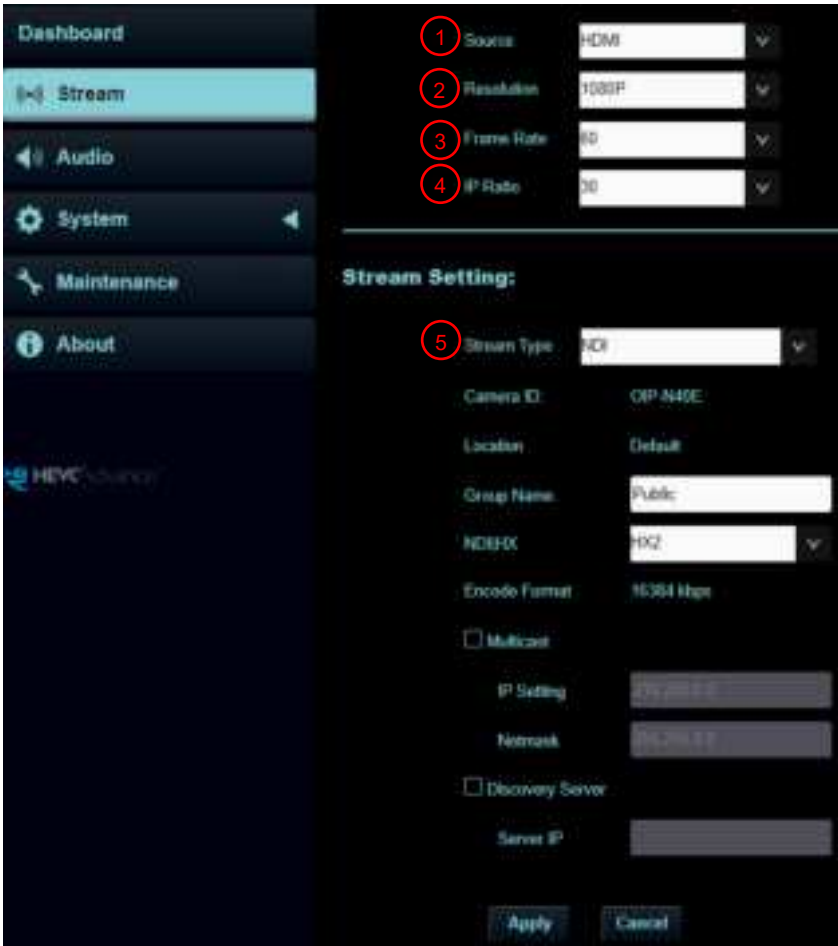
Dashboard

Stream

Audio

System

Maintenance

About

HEVC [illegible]

1 Source HDMI
2 Resolution 1080P
3 Frame Rate 60
4 IP Ratio 30

Stream Setting:

5 Stream Type NDI

Camera ID OIP-N40E

Location Default

Group Name Public

NDIHX HX2

Encode Format 16384 kbps

Multicast

IP Setting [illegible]

Netmask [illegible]

Discovery Server

Server IP

Apply Cancel